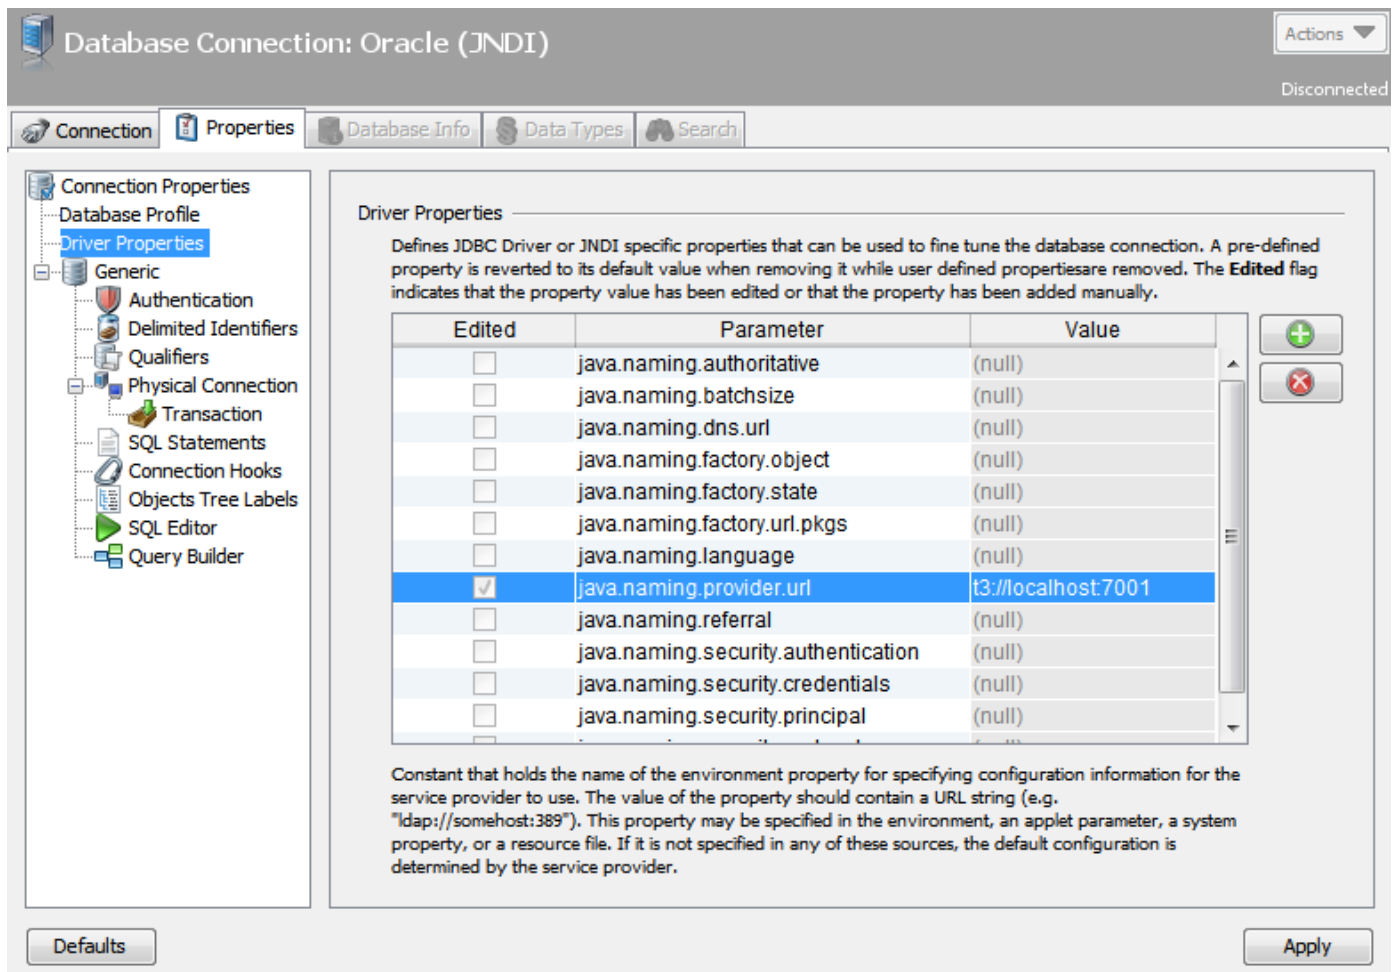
Database Connection: Oracle (JNDI)

Actions

Disconnected

Connection | Properties | Database Info | Data Types | Search

Connection Properties
Database Profile
Driver Properties
Generic
Authentication
Delimited Identifiers
Qualifiers
Physical Connection
Transaction
SQL Statements
Connection Hooks
Objects Tree Labels
SQL Editor
Query Builder

Driver Properties

Defines JDBC Driver or JNDI specific properties that can be used to fine tune the database connection. A pre-defined property is reverted to its default value when removing it while user defined propertiesare removed. The **Edited** flag indicates that the property value has been edited or that the property has been added manually.

| Edited | Parameter | Value |
|---|---|---|
| | java.naming.authoritative | (null) |
| | java.naming.batchsize | (null) |
| | java.naming.dns.url | (null) |
| | java.naming.factory.object | (null) |
| | java.naming.factory.state | (null) |
| | java.naming.factory.url.pkgs | (null) |
| | java.naming.language | (null) |
| ✓ | java.naming.provider.url | t3://localhost:7001 |
| | java.naming.referral | (null) |
| | java.naming.security.authentication | (null) |
| | java.naming.security.credentials | (null) |
| | java.naming.security.principal | (null) |

Constant that holds the name of the environment property for specifying configuration information for the service provider to use. The value of the property should contain a URL string (e.g. "ldap://somehost:389"). This property may be specified in the environment, an applet parameter, a system property, or a resource file. If it is not specified in any of these sources, the default configuration is determined by the service provider.

Defaults

Apply